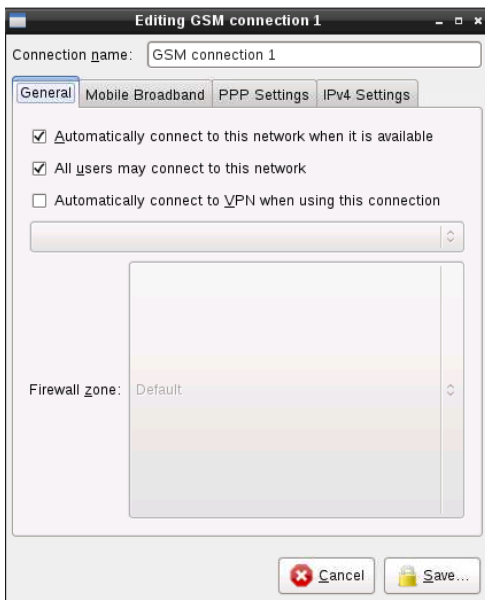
Editing GSM connection 1

Connection name: GSM connection 1

General | Mobile Broadband | PPP Settings | IPv4 Settings

☑ Automatically connect to this network when it is available

☑ All users may connect to this network

☐ Automatically connect to VPN when using this connection

Firewall zone: Default

Cancel

Save...